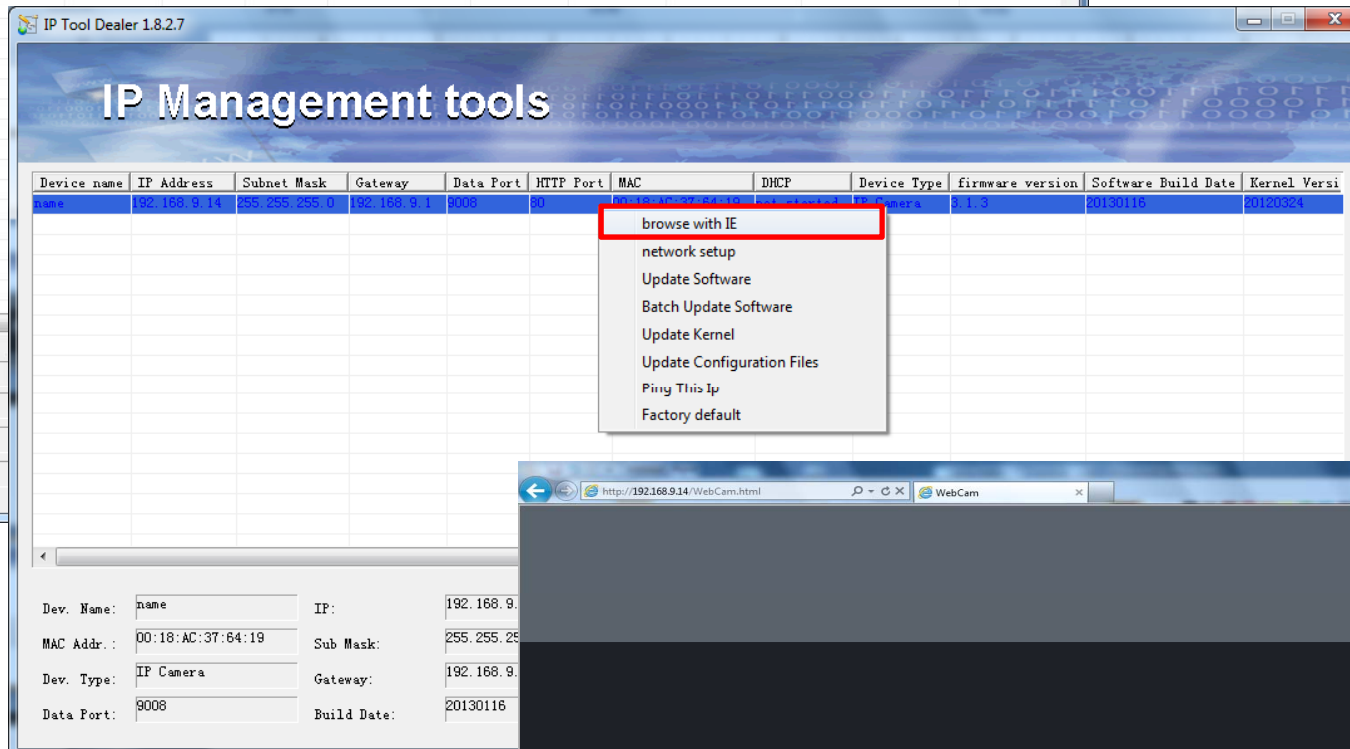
IP Tool Dealer 1.8.2.7

IP Management tools

| Device name | IP Address | Subnet Mask | Gateway | Data Port | HTTP Port | MAC | DHCP | Device Type | firmware version | Software Build Date | Kernel Versi |
|---|---|---|---|---|---|---|---|---|---|---|---|
| name | 192.168.9.14 | 255.255.255.0 | 192.168.9.1 | 9008 | 80 | 00:18:AC:37:64:19 | not started | IP Camera | 3.1.3 | 20130116 | 20120324 |

browse with IE
network setup
Update Software
Batch Update Software
Update Kernel
Update Configuration Files
Ping This Ip
Factory default

http://192.168.9.14/WebCam.html
WebCam

Dev. Name: name
MAC Addr.: 00:18:AC:37:64:19
Dev. Type: IP Camera
Data Port: 9008
IP: 192.168.9.
Sub Mask: 255.255.25
Gateway: 192.168.9.
Build Date: 20130116